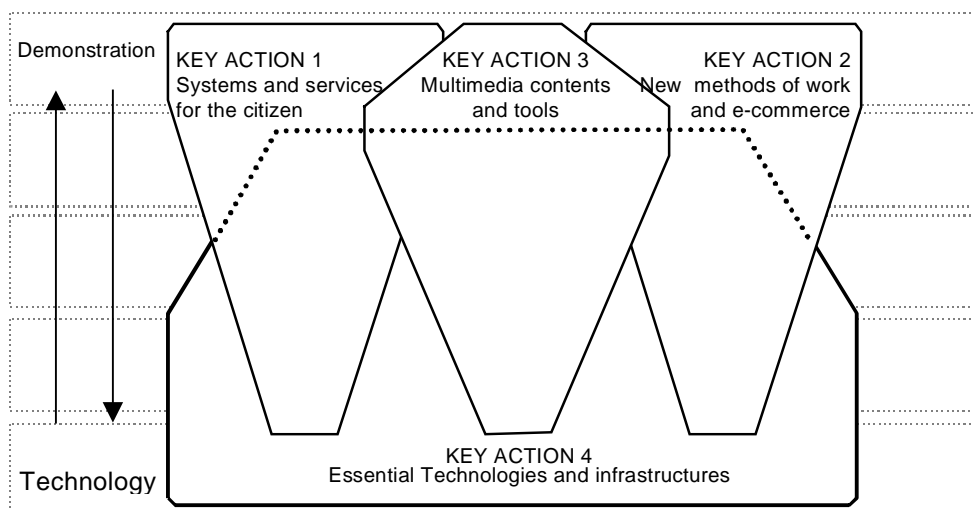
Demonstration

KEY ACTION 1
Systems and services for the citizen

KEY ACTION 3
Multimedia contents and tools

KEY ACTION 2
New methods of work and e-commerce

KEY ACTION 4
Essential Technologies and infrastructures

Technology